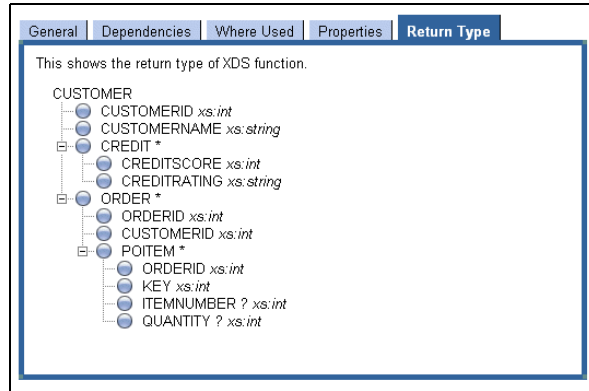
General | Dependencies | Where Used | Properties | Return Type

This shows the return type of XDS function.

CUSTOMER
CUSTOMERID xs:int
CUSTOMERNAME xs:string
CREDIT *
CREDITSCORE xs:int
CREDITRATING xs:string
ORDER *
ORDERID xs:int
CUSTOMERID xs:int
POITEM *
ORDERID xs:int
KEY xs:int
ITEMNUMBER ? xs:int
QUANTITY ? xs:int